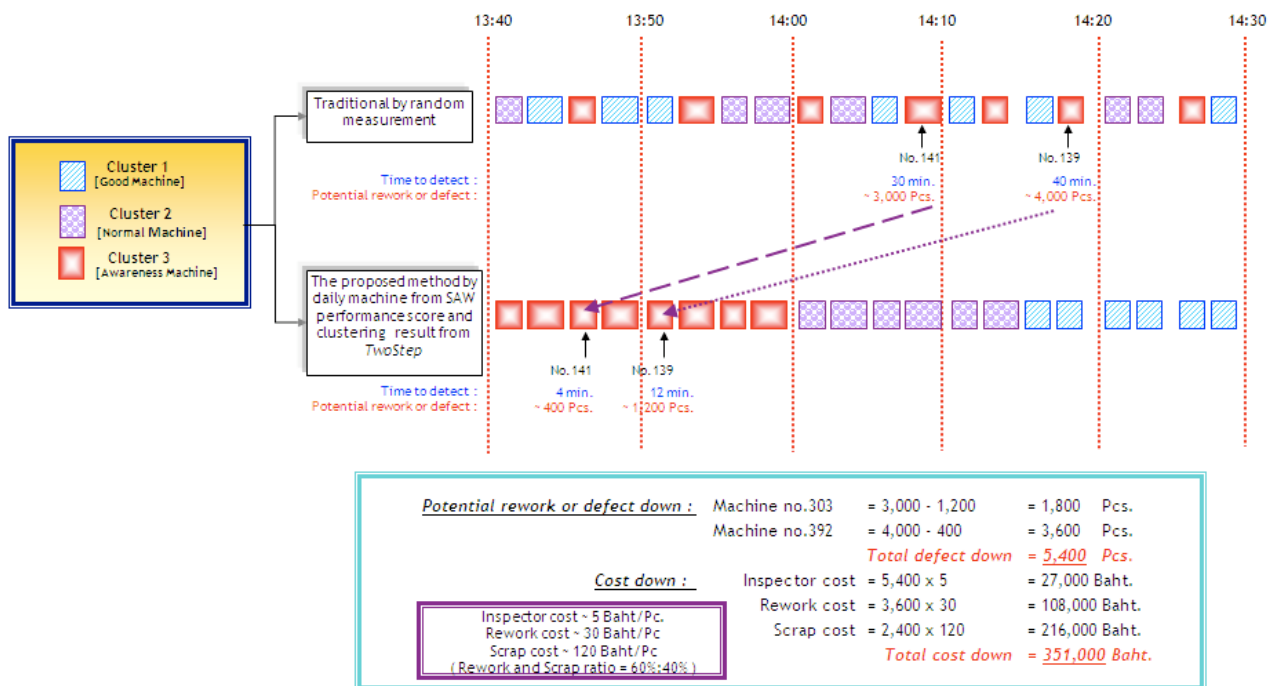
13:40 13:50 14:00 14:10 14:20 14:30

Cluster 1
[Good Machine]
Cluster 2
[Normal Machine]
Cluster 3
[Awareness Machine]

Traditional by random measurement

No. 141
No. 139

Time to detect :
Potential rework or defect :
30 min.
~ 3,000 Pcs.
40 min.
~ 4,000 Pcs.

The proposed method by daily machine from SAW performance score and clustering result from TwoStep

No. 141
No. 139

Time to detect :
Potential rework or defect :
4 min.
~ 400 Pcs.
12 min.
~ 1,200 Pcs.

Potential rework or defect down : Machine no.303 = 3,000 - 1,200 = 1,800 Pcs.
Machine no.392 = 4,000 - 400 = 3,600 Pcs.
Total defect down = 5,400 Pcs.

Cost down : Inspector cost = 5,400 x 5 = 27,000 Baht.
Rework cost = 3,600 x 30 = 108,000 Baht.
Scrap cost = 2,400 x 120 = 216,000 Baht.
Total cost down = 351,000 Baht.

Inspector cost ~ 5 Baht/Pc.
Rework cost ~ 30 Baht/Pc
Scrap cost ~ 120 Baht/Pc
( Rework and Scrap ratio = 60%:40% )